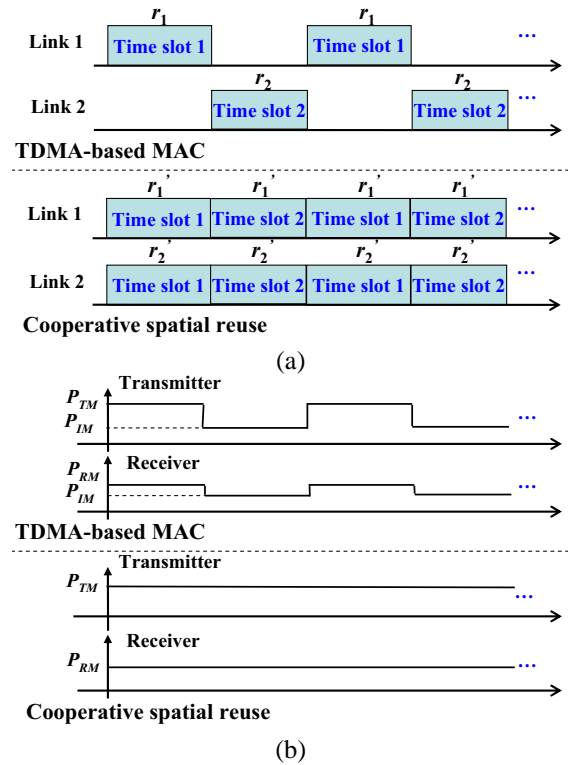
$r_1$ $r_1$

Link 1 Time slot 1 Time slot 1 ...

$r_2$ $r_2$

Link 2 Time slot 2 Time slot 2 ...

TDMA-based MAC

$r_1'$ $r_1'$ $r_1'$ $r_1'$

Link 1 Time slot 1 Time slot 2 Time slot 1 Time slot 2 ...

$r_2'$ $r_2'$ $r_2'$ $r_2'$

Link 2 Time slot 1 Time slot 2 Time slot 1 Time slot 2 ...

Cooperative spatial reuse

(a)

Transmitter

$P_{TM}$

$P_{IM}$ ...

$P_{RM}$ Receiver

$P_{IM}$ ...

TDMA-based MAC

Transmitter

$P_{TM}$ ...

Receiver

$P_{RM}$ ...

Cooperative spatial reuse

(b)